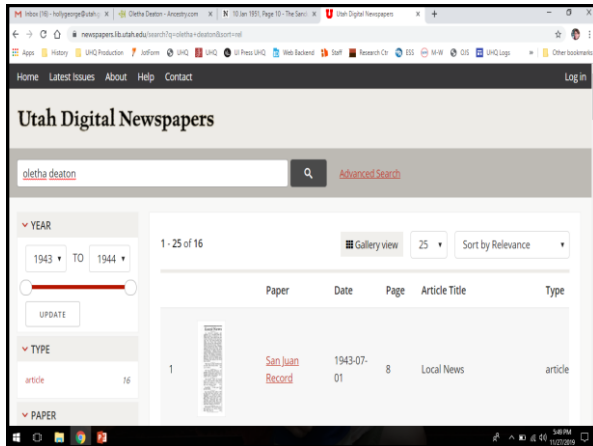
M Inbox (16) - hollygeorge@utah | Oletha Deaton - Ancestry.com | N 10 Jan 1951, Page 10 - The Salt | U Utah Digital Newspapers | +

newspapers.lib.utah.edu/search?q=oletha+deaton&sort=rel

Apps | History | UHQ Production | JotForm | UHQ | UHQ | U Press UHQ | Web Backend | Staff | Research Ctr | ESS | M-W | OJS | UHQ Logs | » | Other bookmarks

Home Latest Issues About Help Contact Log in

Utah Digital Newspapers

oletha deaton

Advanced Search

YEAR

1943 TO 1944

UPDATE

TYPE

article 16

PAPER

1 - 25 of 16

Gallery view 25 Sort by Relevance

| | | Paper | Date | Page | Article Title | Type |
|---|---|---|---|---|---|---|
| 1 | | San Juan Record | 1943-07-01 | 8 | Local News | article |

5:48 PM 11/27/2019